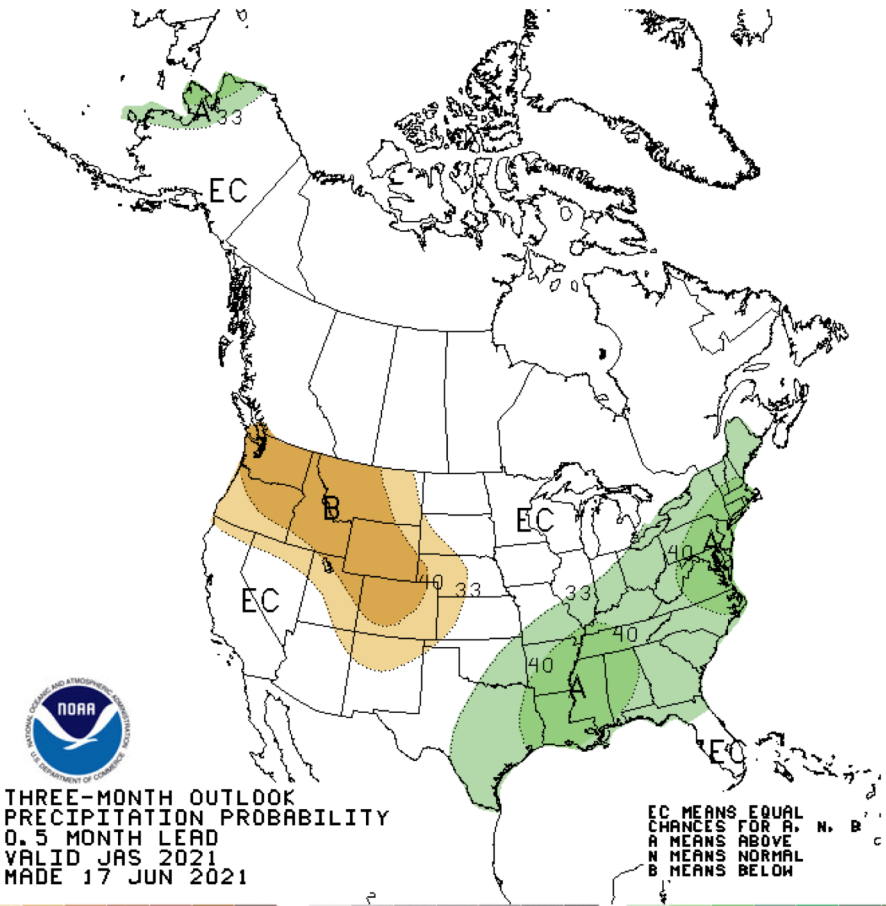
A
33
EC
B
EC
40
33
EC
40
A
33
40
40
A
EC

NOAA
NATIONAL OCEANIC AND ATMOSPHERIC ADMINISTRATION
U.S. DEPARTMENT OF COMMERCE

THREE-MONTH OUTLOOK
PRECIPITATION PROBABILITY
0.5 MONTH LEAD
VALID JAS 2021
MADE 17 JUN 2021

EC MEANS EQUAL
CHANCES FOR A, N, B
A MEANS ABOVE
N MEANS NORMAL
B MEANS BELOW